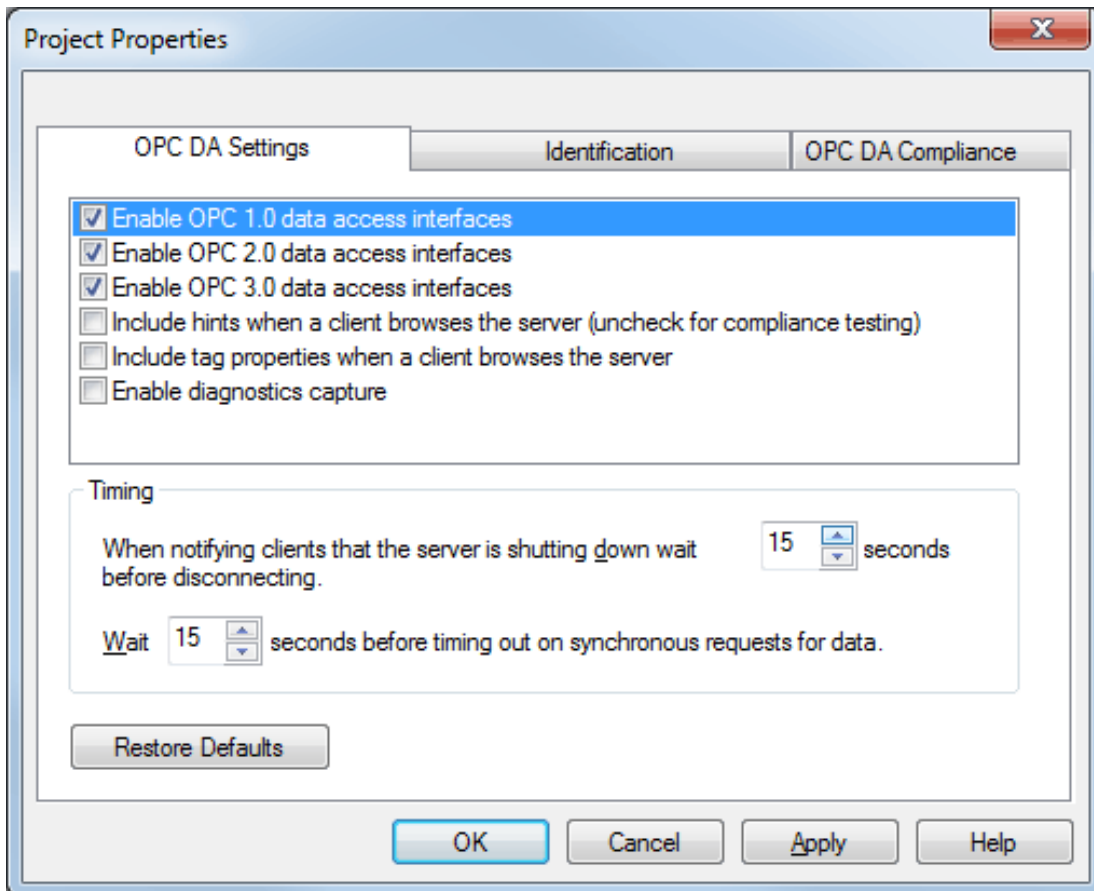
Project Properties

X

OPC DA Settings

Identification

OPC DA Compliance

Enable OPC 1.0 data access interfaces
Enable OPC 2.0 data access interfaces
Enable OPC 3.0 data access interfaces
Include hints when a client browses the server (uncheck for compliance testing)
Include tag properties when a client browses the server
Enable diagnostics capture

Timing

When notifying clients that the server is shutting down wait before disconnecting. 15 seconds

Wait 15 seconds before timing out on synchronous requests for data.

Restore Defaults

OK Cancel Apply Help